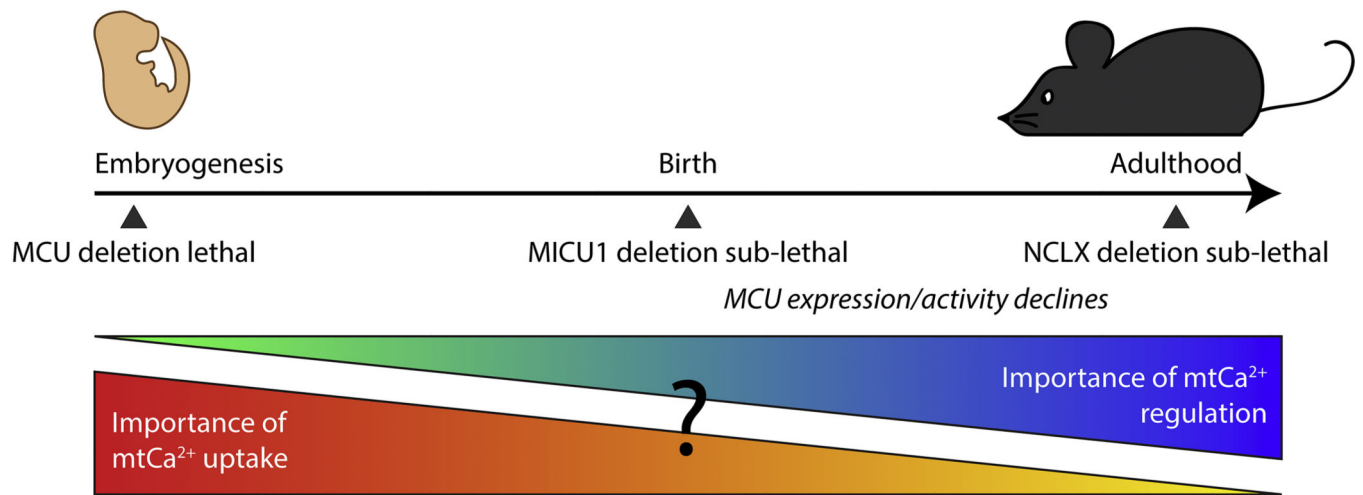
Embryogenesis

Birth

Adulthood

MCU deletion lethal

MICU1 deletion sub-lethal

NCLX deletion sub-lethal

MCU expression/activity declines

Importance of mtCa$^{2+}$ regulation

?

Importance of mtCa$^{2+}$ uptake